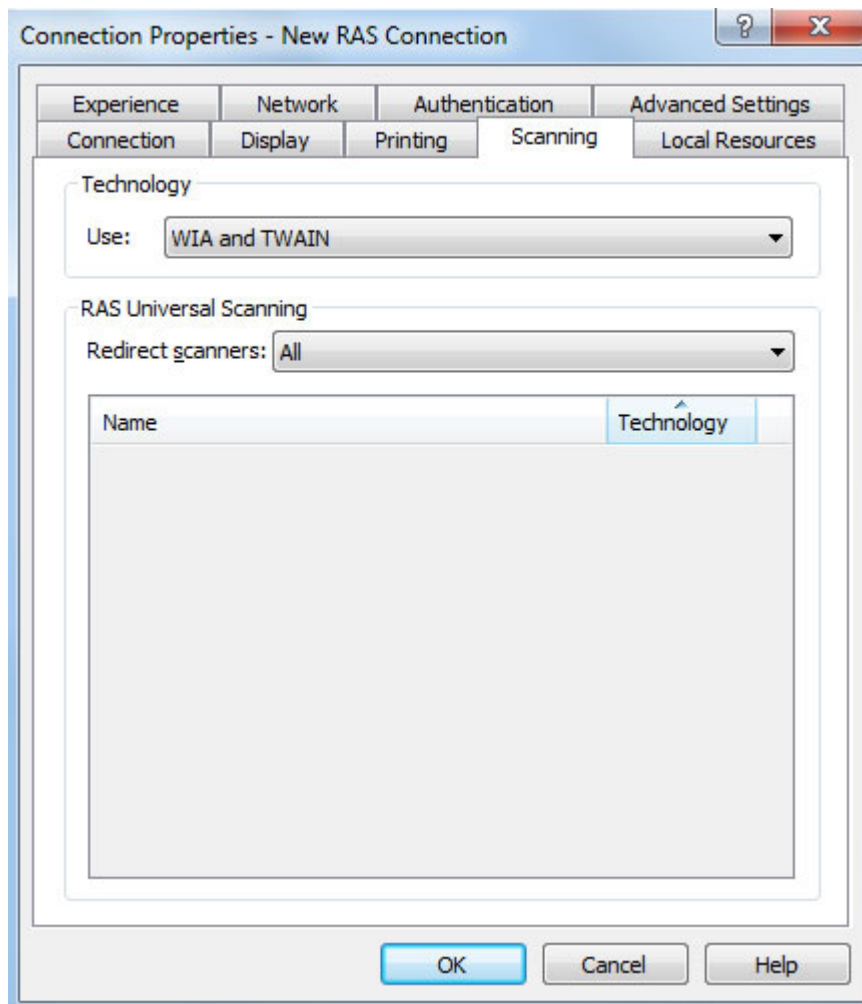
Connection Properties - New RAS Connection

?

X

Experience | Network | Authentication | Advanced Settings

Connection | Display | Printing | Scanning | Local Resources

Technology

Use: WIA and TWAIN

RAS Universal Scanning

Redirect scanners: All

| Name | Technology |
|---|---|

OK Cancel Help